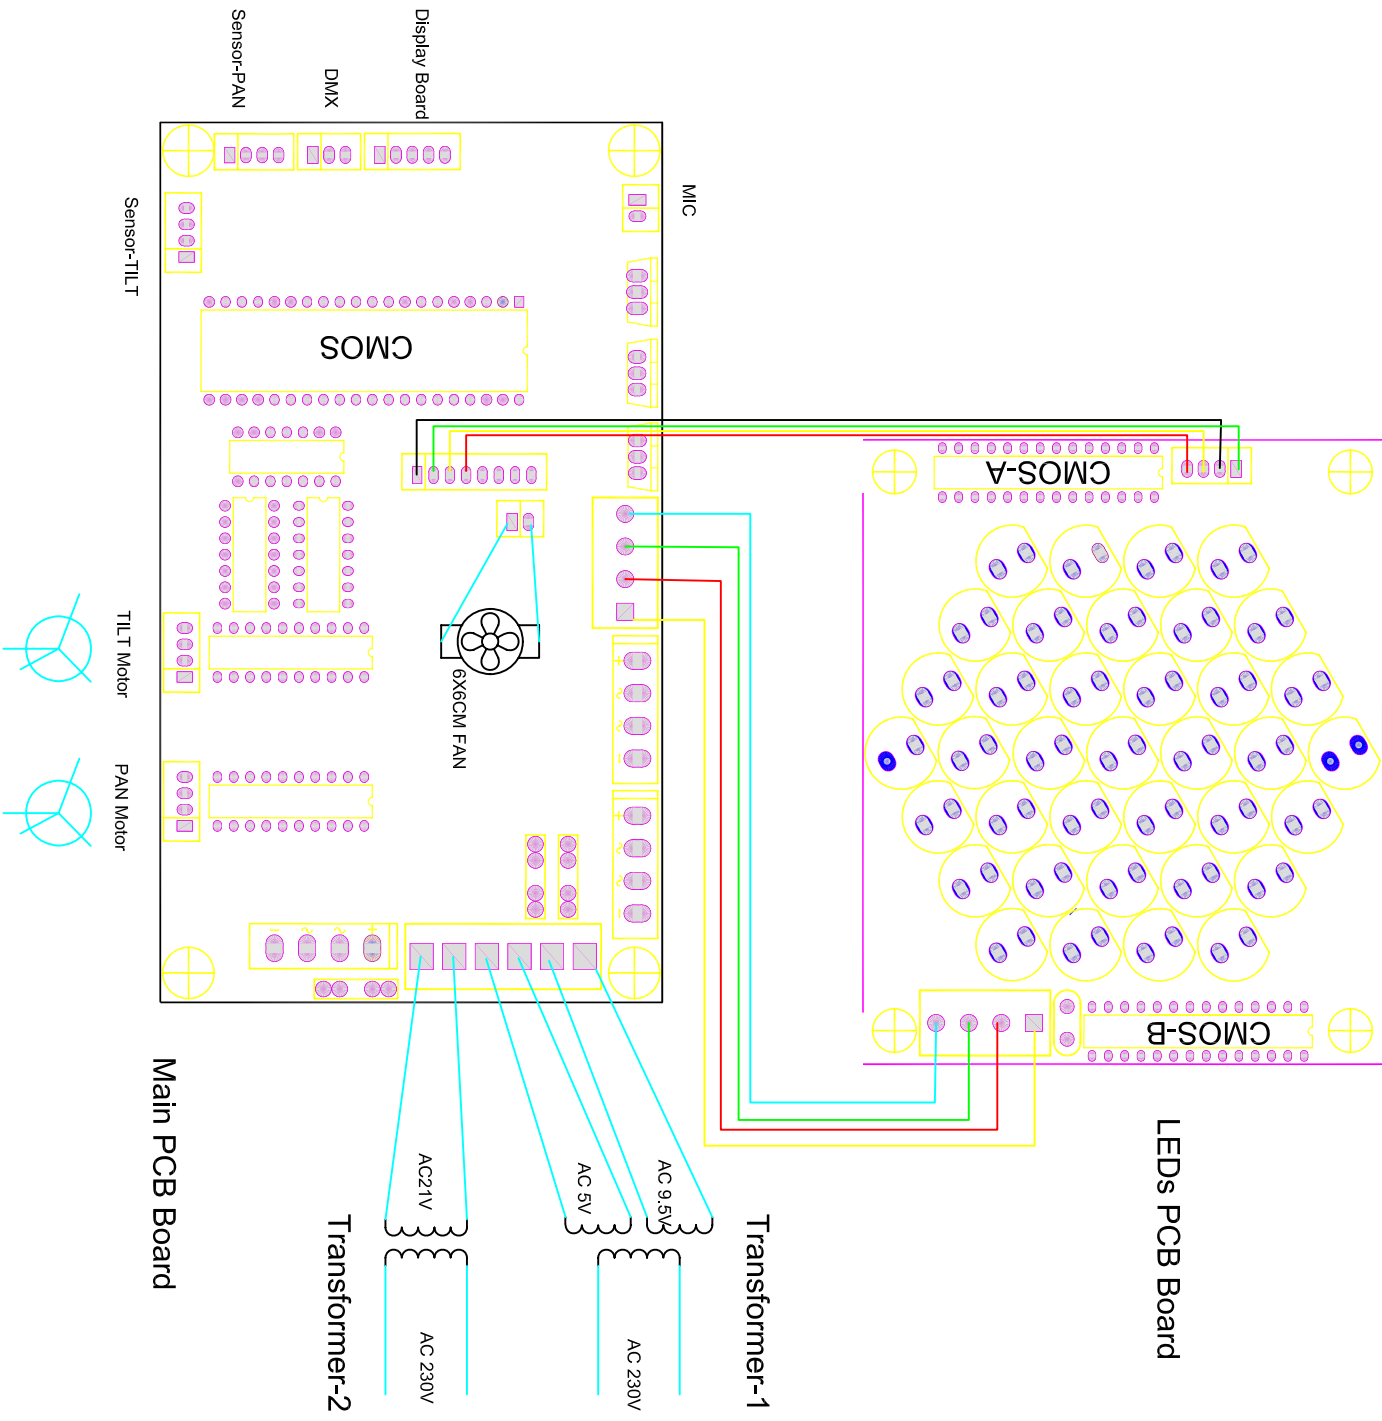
Sensor-PAN

DMX

Display Board

MIC

Sensor-TILT

CMOS

CMOS-A

6X6CM FAN

TILT Motor

PAN Motor

CMOS-B

Main PCB Board

AC21V

AC 5V

AC 9.5V

Transformer-2

Transformer-1

AC 230V

AC 230V

LEDs PCB Board